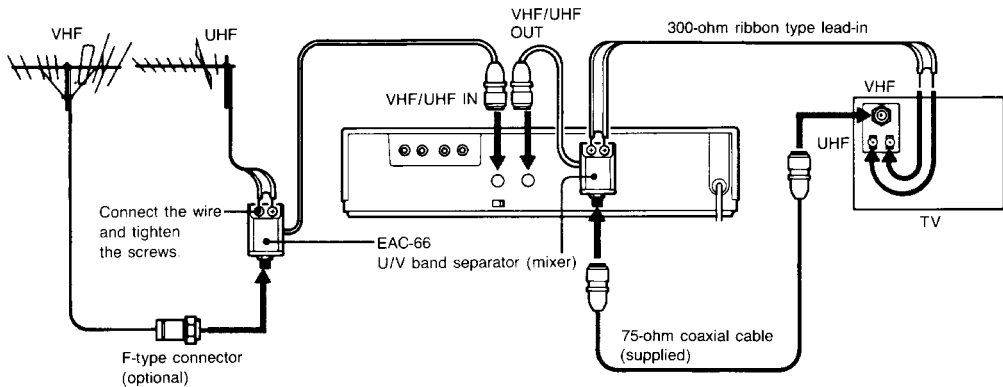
VHF
UHF
VHF/UHF OUT
300-ohm ribbon type lead-in
VHF/UHF IN
VHF
UHF
Connect the wire and tighten the screws.
EAC-66
U/V band separator (mixer)
TV
75-ohm coaxial cable (supplied)
F-type connector (optional)